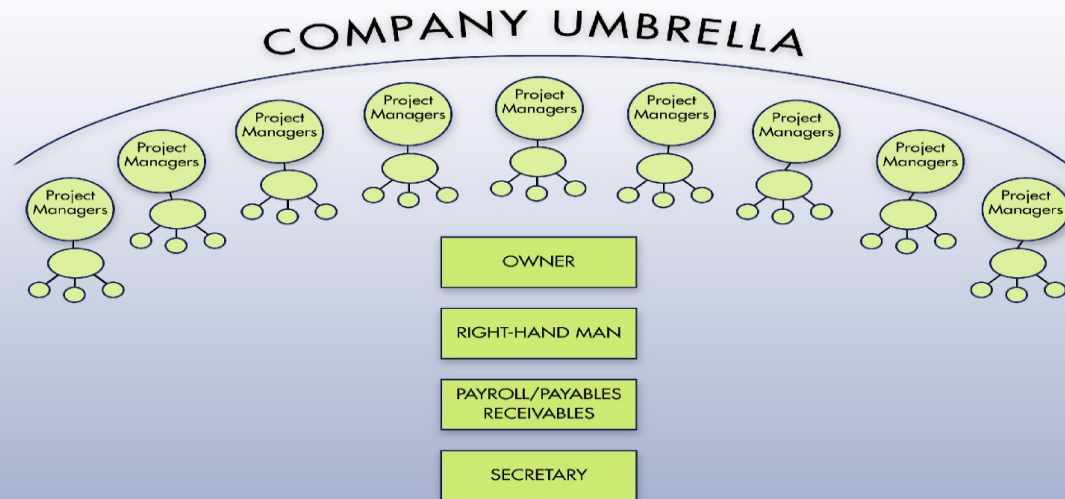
COMPANY UMBRELLA

Project Managers

Project Managers

Project Managers

Project Managers

Project Managers

Project Managers

Project Managers

Project Managers

Project Managers

OWNER

RIGHT-HAND MAN

PAYROLL/PAYABLES RECEIVABLES

SECRETARY